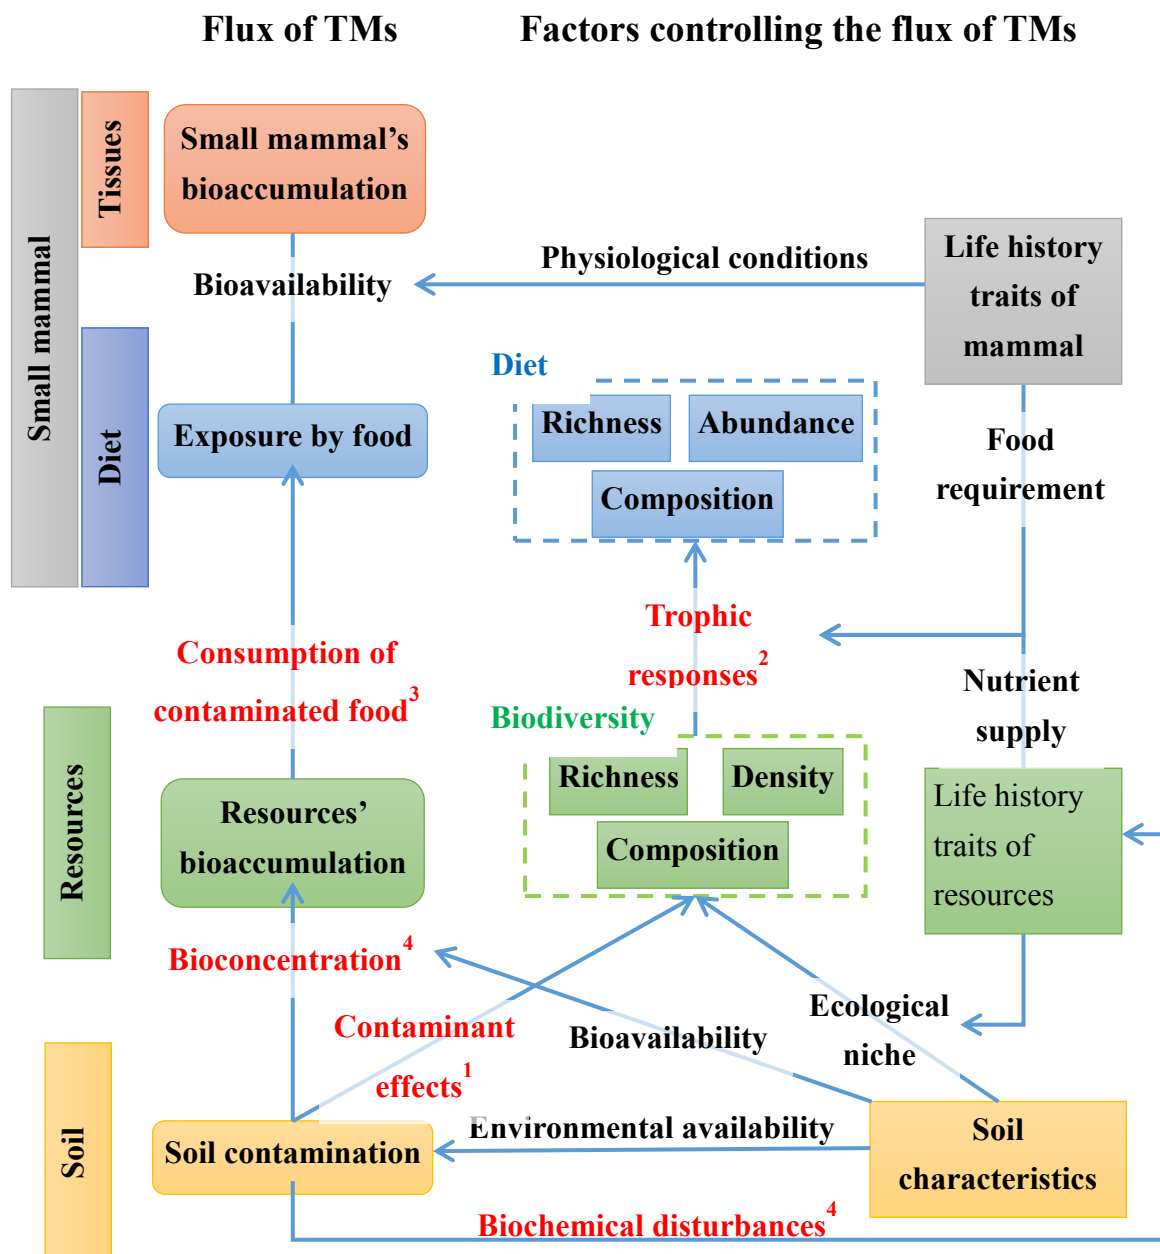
Flux of TMs

Factors controlling the flux of TMs

Small mammal

Tissues

Small mammal's bioaccumulation

Bioavailability

Physiological conditions

Life history traits of mammal

Diet

Exposure by food

Diet

Richness

Abundance

Composition

Food requirement

Trophic responses$^2$

Consumption of contaminated food$^3$

Nutrient supply

Biodiversity

Resources

Richness

Density

Composition

Resources' bioaccumulation

Life history traits of resources

Bioconcentration$^4$

Ecological niche

Contaminant effects$^1$

Bioavailability

Soil

Soil contamination

Environmental availability

Soil characteristics

Biochemical disturbances$^4$